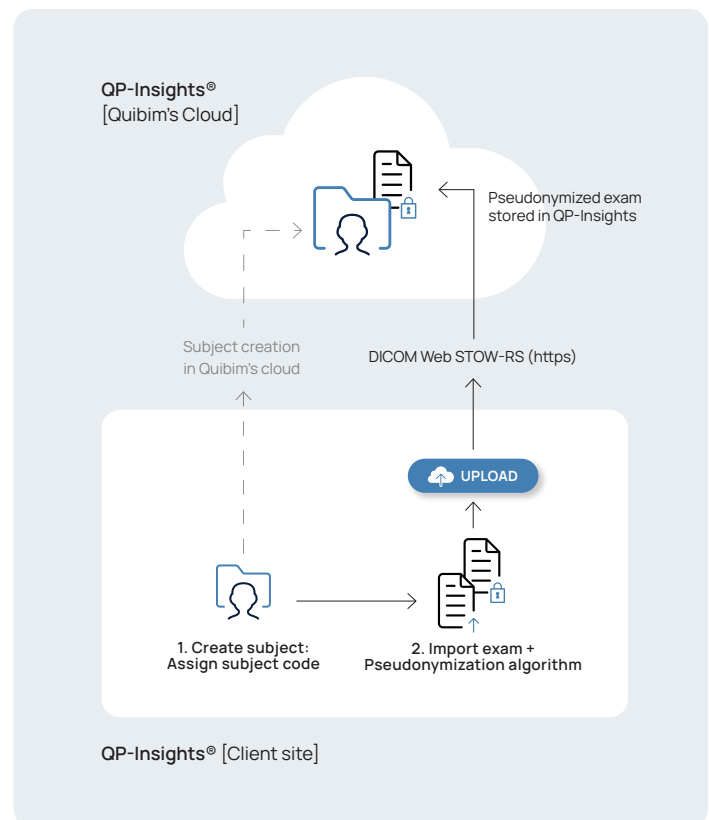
QP-Insights®
[Quibim's Cloud]

Pseudonymized exam stored in QP-Insights

Subject creation in Quibim's cloud

DICOM Web STOW-RS (https)

UPLOAD

1. Create subject: Assign subject code

2. Import exam + Pseudonymization algorithm

QP-Insights® [Client site]